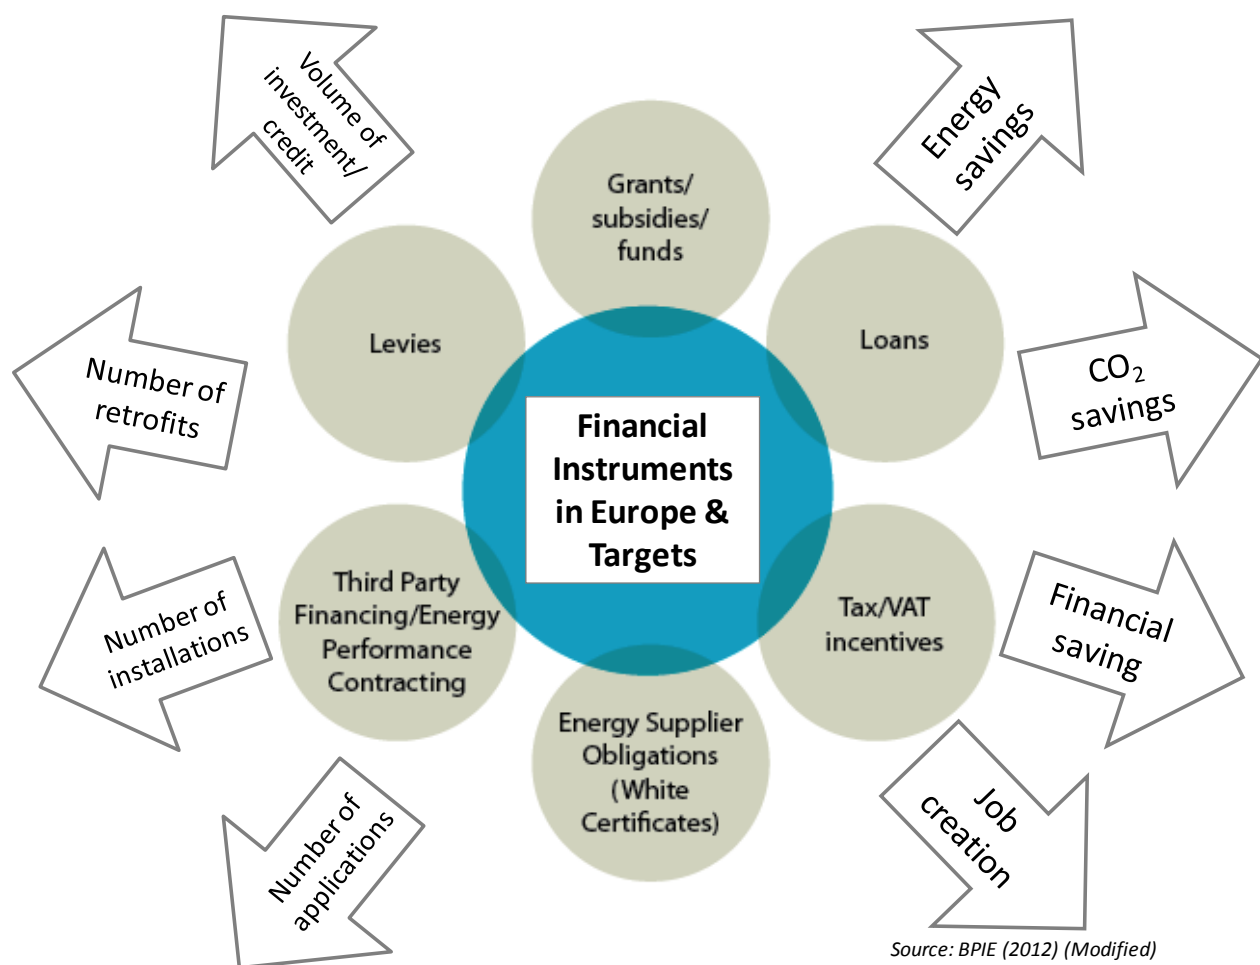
Volume of investment/ credit

Energy savings

Grants/ subsidies/ funds

Levies

Loans

Number of retrofits

Financial Instruments in Europe & Targets

$CO_2$ savings

Third Party Financing/Energy Performance Contracting

Tax/VAT incentives

Number of installations

Financial saving

Energy Supplier Obligations (White Certificates)

Number of applications

Job creation

Source: BPIE (2012) (Modified)